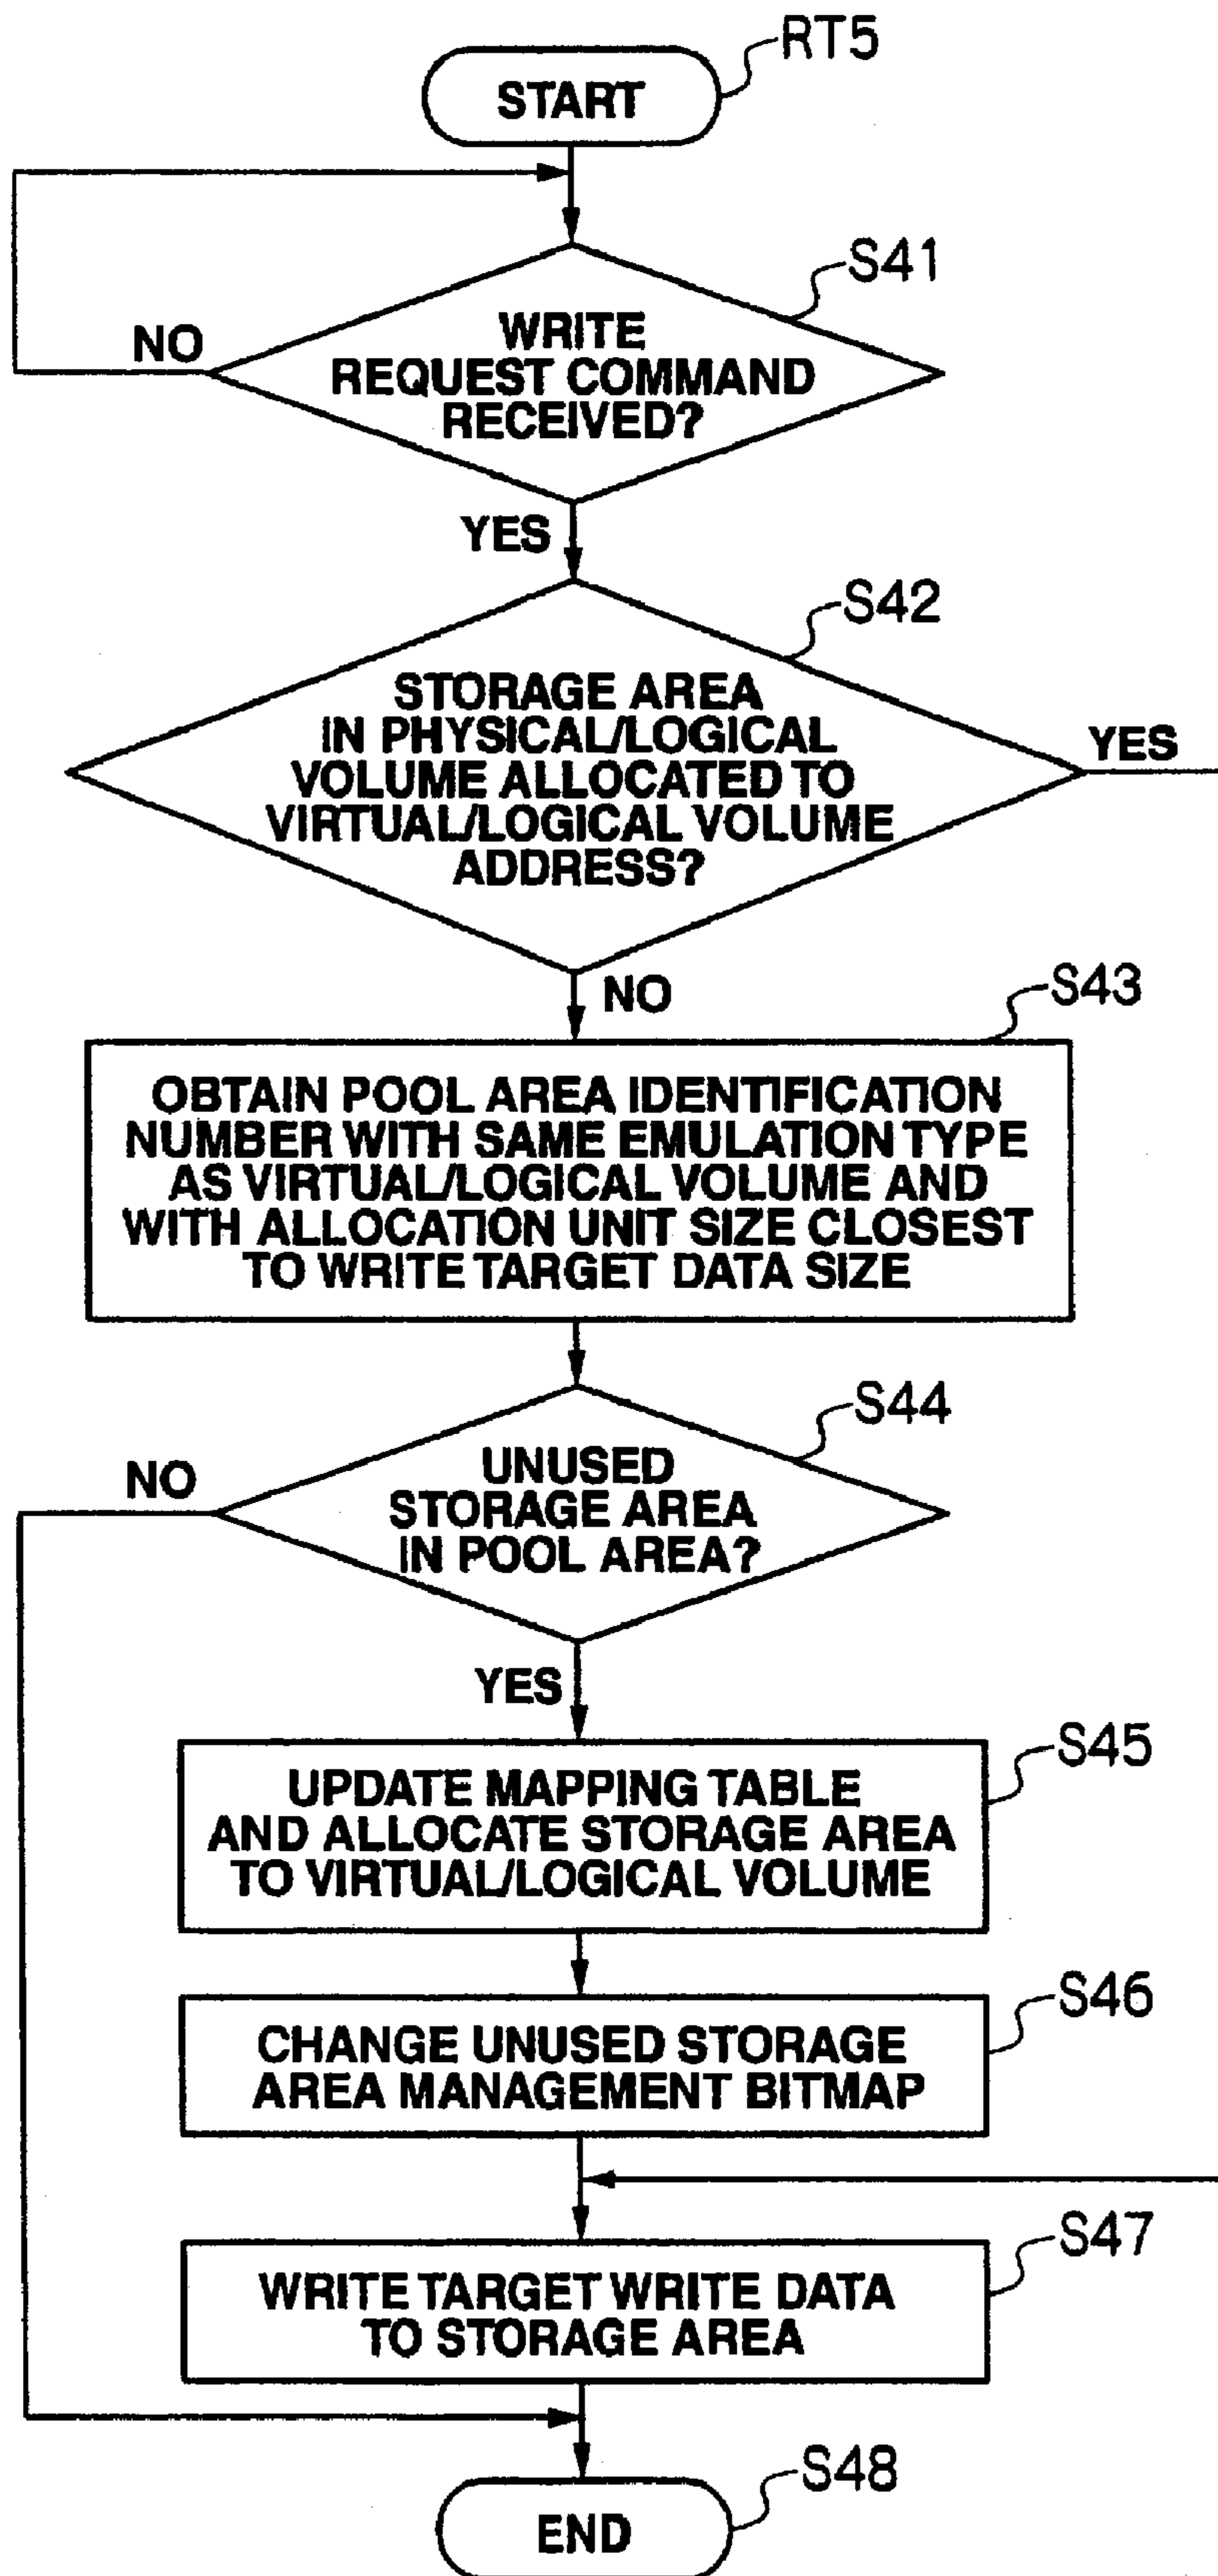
RT5
START

S41
WRITE REQUEST COMMAND RECEIVED?
NO
YES

S42
STORAGE AREA IN PHYSICAL/LOGICAL VOLUME ALLOCATED TO VIRTUAL/LOGICAL VOLUME ADDRESS?
YES
NO

S43
OBTAIN POOL AREA IDENTIFICATION NUMBER WITH SAME EMULATION TYPE AS VIRTUAL/LOGICAL VOLUME AND WITH ALLOCATION UNIT SIZE CLOSEST TO WRITE TARGET DATA SIZE

S44
UNUSED STORAGE AREA IN POOL AREA?
NO
YES

S45
UPDATE MAPPING TABLE AND ALLOCATE STORAGE AREA TO VIRTUAL/LOGICAL VOLUME

S46
CHANGE UNUSED STORAGE AREA MANAGEMENT BITMAP

S47
WRITE TARGET WRITE DATA TO STORAGE AREA

S48
END